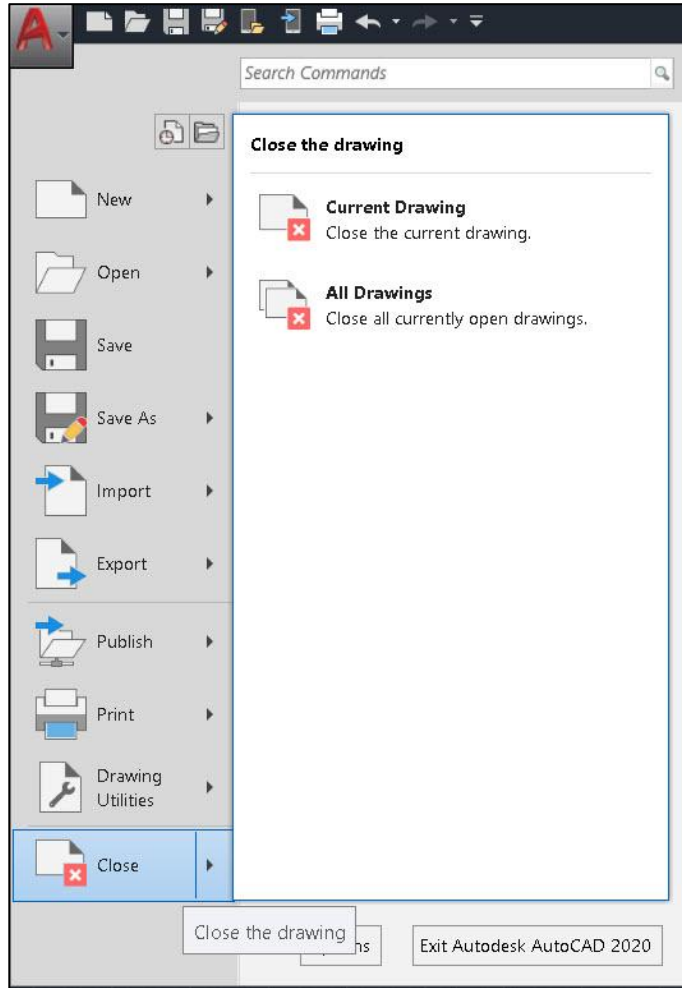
Search Commands

Close the drawing

Current Drawing
Close the current drawing.

All Drawings
Close all currently open drawings.

New

Open

Save

Save As

Import

Export

Publish

Print

Drawing Utilities

Close

Close the drawing

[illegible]ns

Exit Autodesk AutoCAD 2020